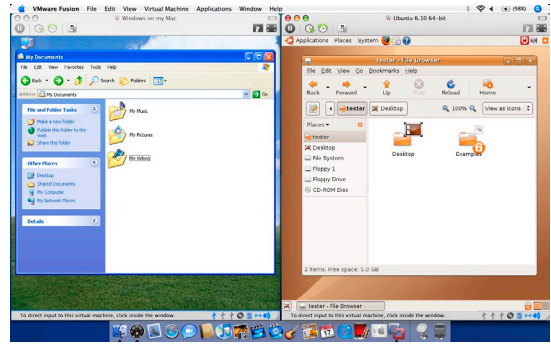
VMware Fusion File Edit View Virtual Machine Applications Window Help

(99%)

Windows on my Mac

Ubuntu 6.10 64-bit

My Documents

File Edit View Favorites Tools Help

Back Search Folders

Address My Documents Go

File and Folder Tasks

Make a new folder

Publish this folder to the Web

Share this folder

Other Places

Desktop

Shared Documents

My Computer

My Network Places

Details

My Music

My Pictures

My Videos

Applications Places System

tester - File Browser

File Edit View Go Bookmarks Help

Back Forward Up Stop Reload Home

tester Desktop 100% View as Icons

Places

tester

Desktop

File System

Floppy 1

Floppy Drive

CD-ROM Disc

Desktop

Examples

2 items, Free space: 5.0 GB

tester - File Browser

To direct input to this virtual machine, click inside the window.

To direct input to this virtual machine, click inside the window.